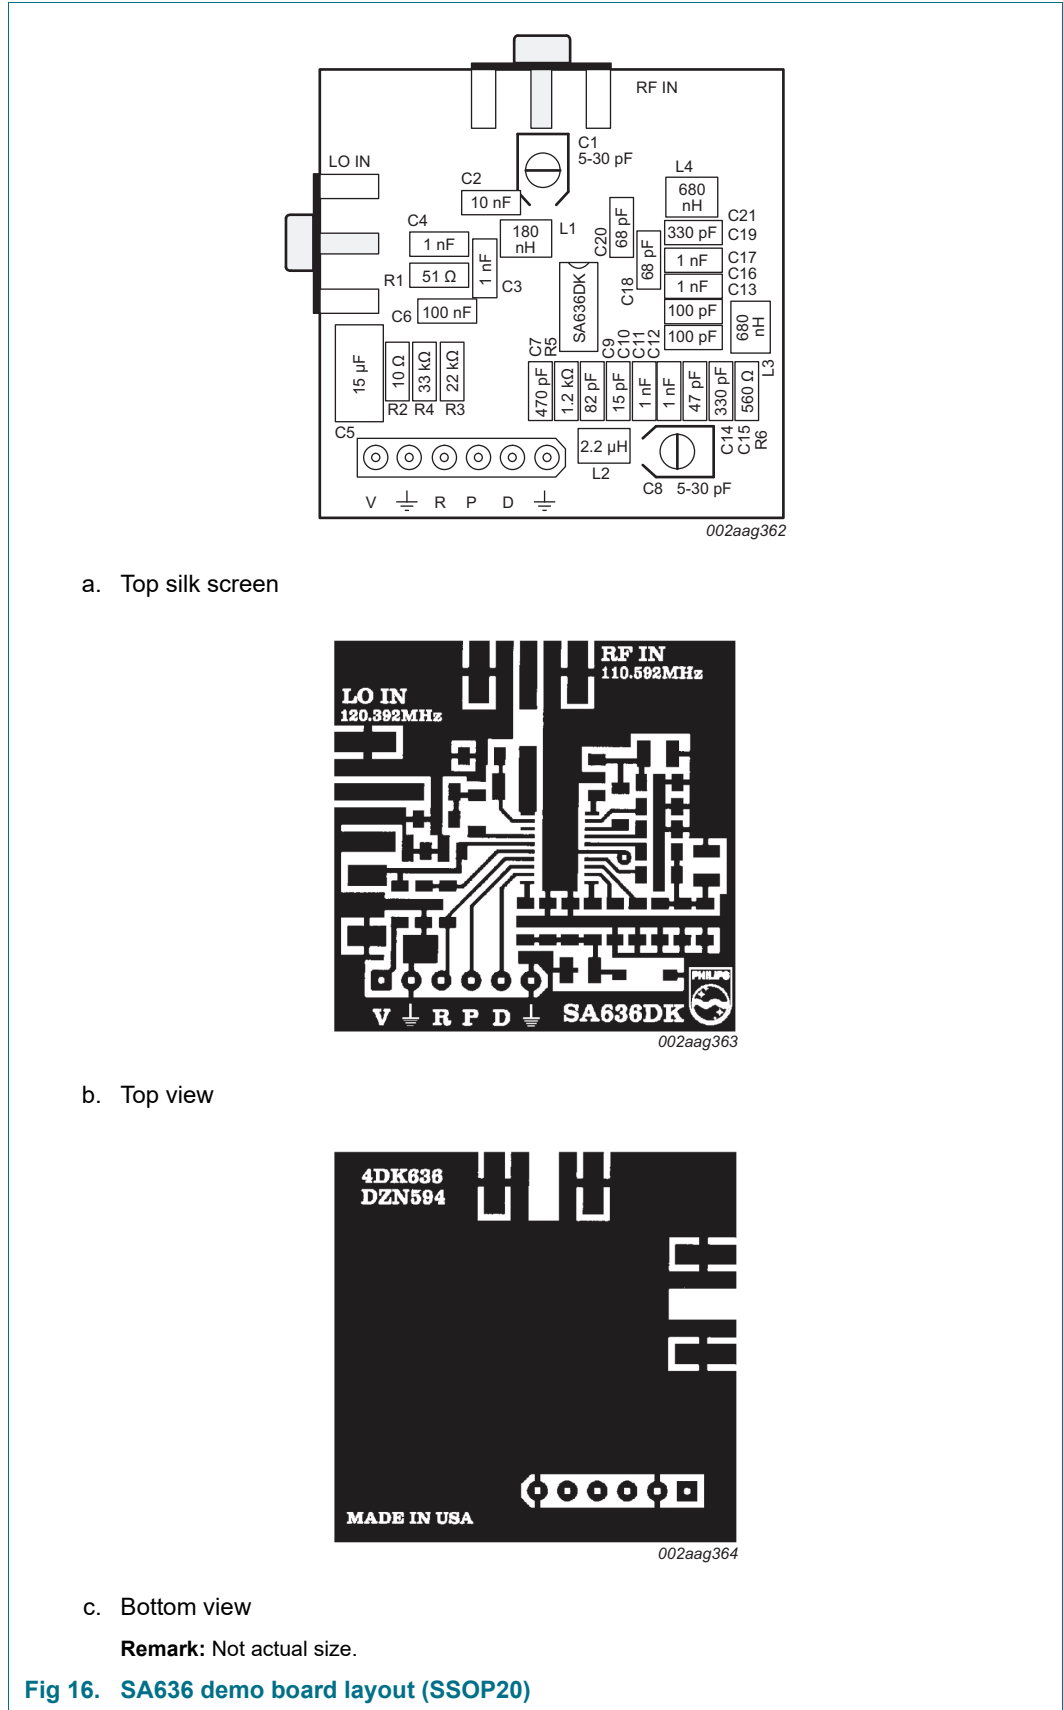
RF IN

C1
5-30 pF

LO IN

C2
10 nF

L4
680 nH

C4
1 nF

180 nH

L1

C20
68 pF

C21
330 pF
C19

68 pF

1 nF
C17
C16

R1
51 Ω

1 nF
C3

SA636DK

C18

1 nF
C13

C6
100 nF

100 pF

100 pF

680 nH

C7
R5
C9
C10
C11
C12

15 μF

10 Ω
33 kΩ
22 kΩ

470 pF
1.2 kΩ
82 pF
15 pF
1 nF
1 nF
47 pF
330 pF
560 Ω

L3

R2 R4 R3

C5

2.2 μH
L2

C14
C15
R6

C8 5-30 pF

V R P D

002aag362

a. Top silk screen

RF IN
110.592MHz

LO IN
120.392MHz

V R P D

SA636DK

PHILIPS

002aag363

b. Top view

4DK636
DZN594

MADE IN USA

002aag364

c. Bottom view

**Remark:** Not actual size.

Fig 16. SA636 demo board layout (SSOP20)